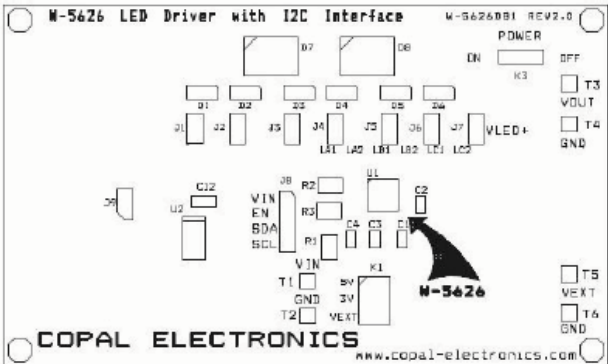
W-5626 LED Driver with I2C Interface
W-5626DB1 REV2.0
POWER
ON OFF
K3
D7 D8
D1 D2 D3 D4 D5 D6
J1 J2 J3 J4 J5 J6 J7 VLED+
LA1 LA2 LB1 LB2 LC1 LC2
T3 VOUT
T4 GND
J9 C12 U2
J8 VIN EN SDA SCL
R2 R3 R1
U1 C2
C4 C3 C1
VIN
T1 GND
T2
5V 3V VEXT K1
W-5626
T5 VEXT
T6 GND
COPAL ELECTRONICS
www.copal-electronics.com